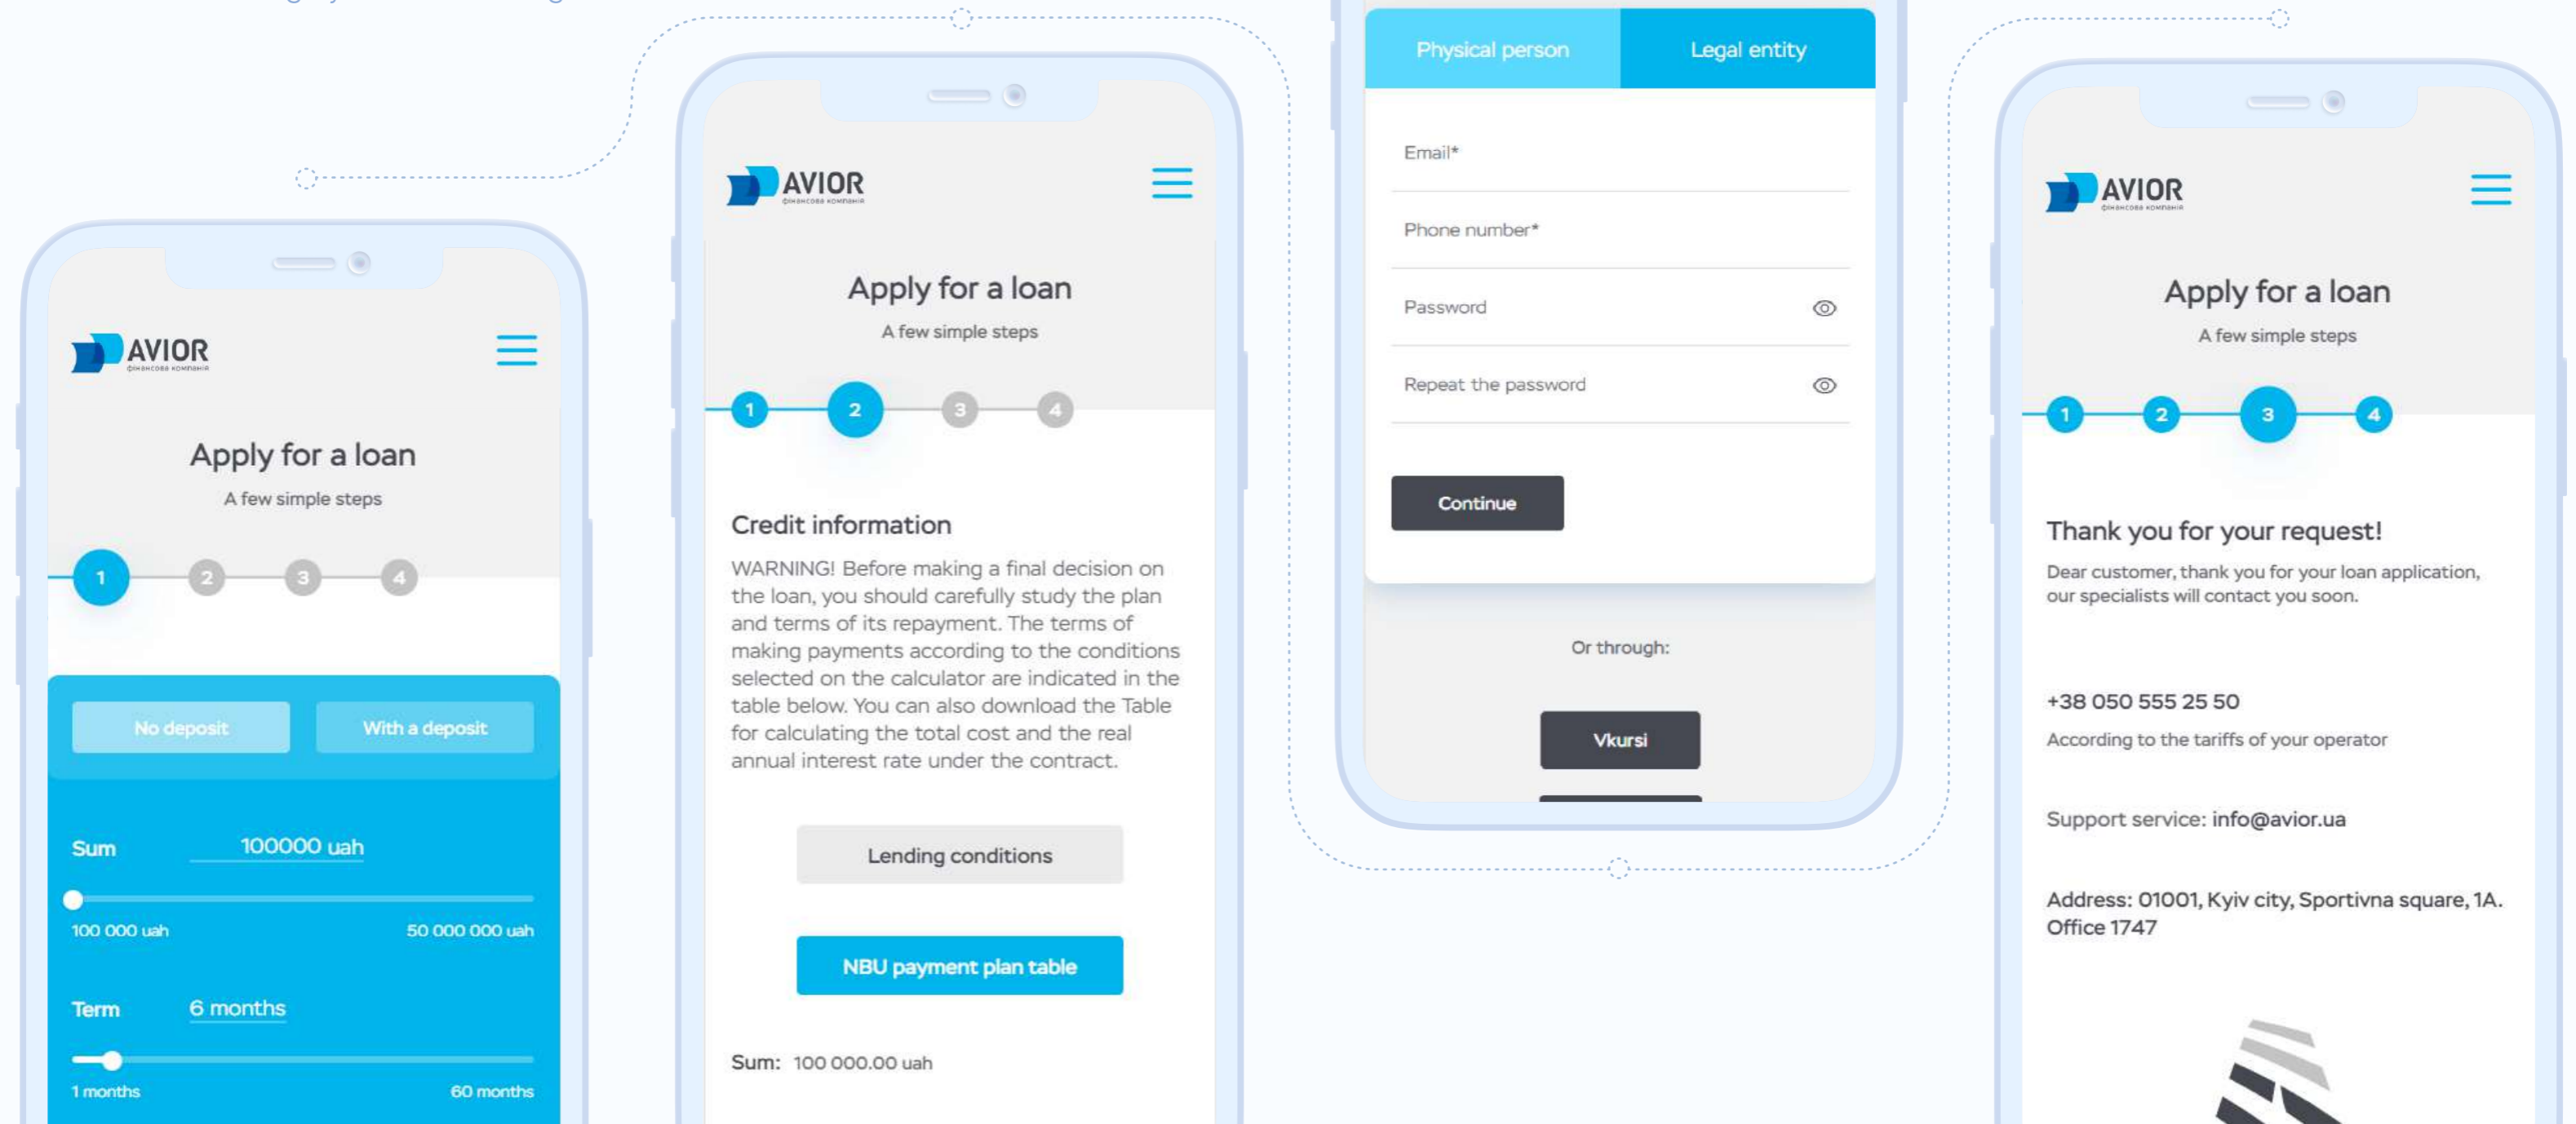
AVIOR
фінансова компанія

Apply for a loan
A few simple steps

1 2 3 4

No deposit
With a deposit

Sum 100000 uah
100 000 uah 50 000 000 uah

Term 6 months
1 months 60 months

AVIOR
фінансова компанія

Apply for a loan
A few simple steps

1 2 3 4

Credit information
WARNING! Before making a final decision on the loan, you should carefully study the plan and terms of its repayment. The terms of making payments according to the conditions selected on the calculator are indicated in the table below. You can also download the Table for calculating the total cost and the real annual interest rate under the contract.

Lending conditions

NBU payment plan table

Sum: 100 000.00 uah

Physical person
Legal entity

Email*
Phone number*
Password
Repeat the password

Continue

Or through:

Vkursi

AVIOR
фінансова компанія

Apply for a loan
A few simple steps

1 2 3 4

Thank you for your request!
Dear customer, thank you for your loan application, our specialists will contact you soon.

+38 050 555 25 50
According to the tariffs of your operator

Support service: info@avior.ua

Address: 01001, Kyiv city, Sportivna square, 1A. Office 1747